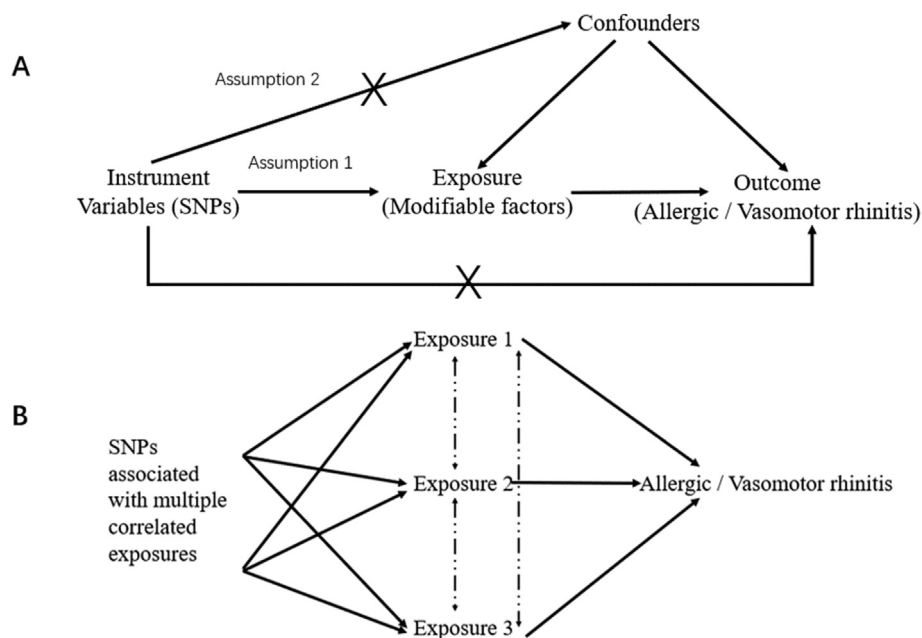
A

Confounders

Assumption 2

Assumption 1

Instrument Variables (SNPs)

Exposure (Modifiable factors)

Outcome (Allergic / Vasomotor rhinitis)

B

Exposure 1

SNPs associated with multiple correlated exposures

Exposure 2

Allergic / Vasomotor rhinitis

Exposure 3